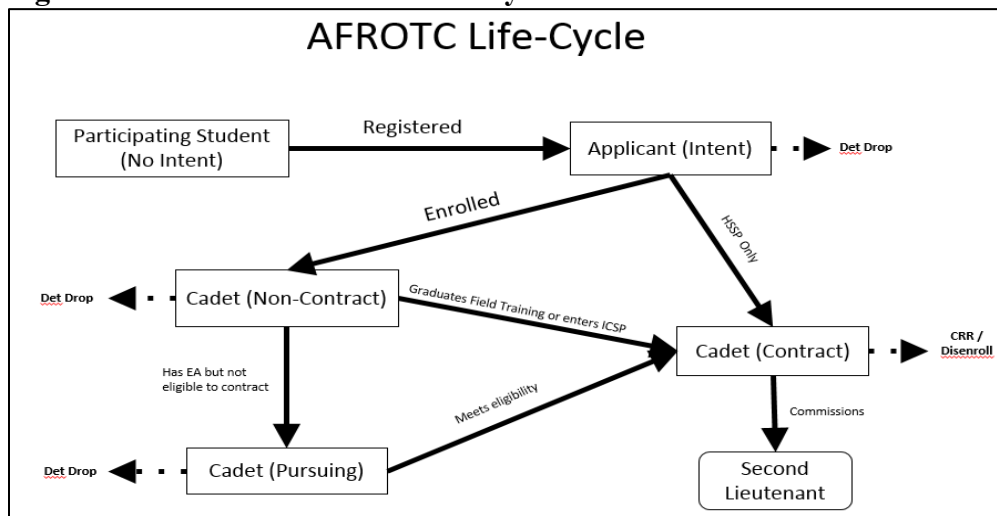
AFROTC Life-Cycle

Participating Student (No Intent)

Registered

Applicant (Intent)

Det Drop

Enrolled

HSSP Only

Det Drop

Cadet (Non-Contract)

Graduates Field Training or enters ICSP

Cadet (Contract)

CRR / Disenroll

Has EA but not eligible to contract

Meets eligibility

Commissions

Det Drop

Cadet (Pursuing)

Second Lieutenant